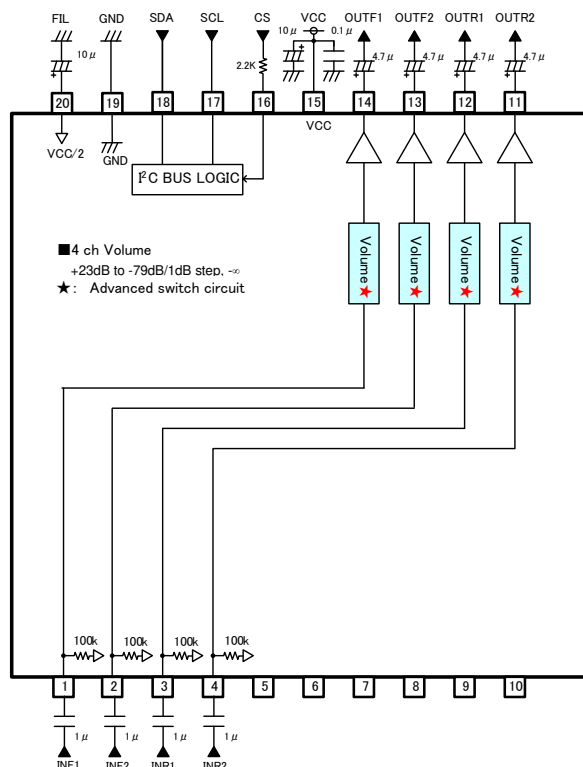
FIL GND SDA SCL CS VCC OUTF1 OUTF2 OUTR1 OUTR2

10μ

2.2K

10μ 0.1μ

4.7μ 4.7μ 4.7μ 4.7μ

20 19 18 17 16 15 14 13 12 11

VCC

VCC/2

GND

I$^2$C BUS LOGIC

■4 ch Volume
+23dB to -79dB/1dB step, -∞
★: Advanced switch circuit

Volume ★

Volume ★

Volume ★

Volume ★

100k 100k 100k 100k

1 2 3 4 5 6 7 8 9 10

1μ 1μ 1μ 1μ

INF1 INF2 INR1 INR2